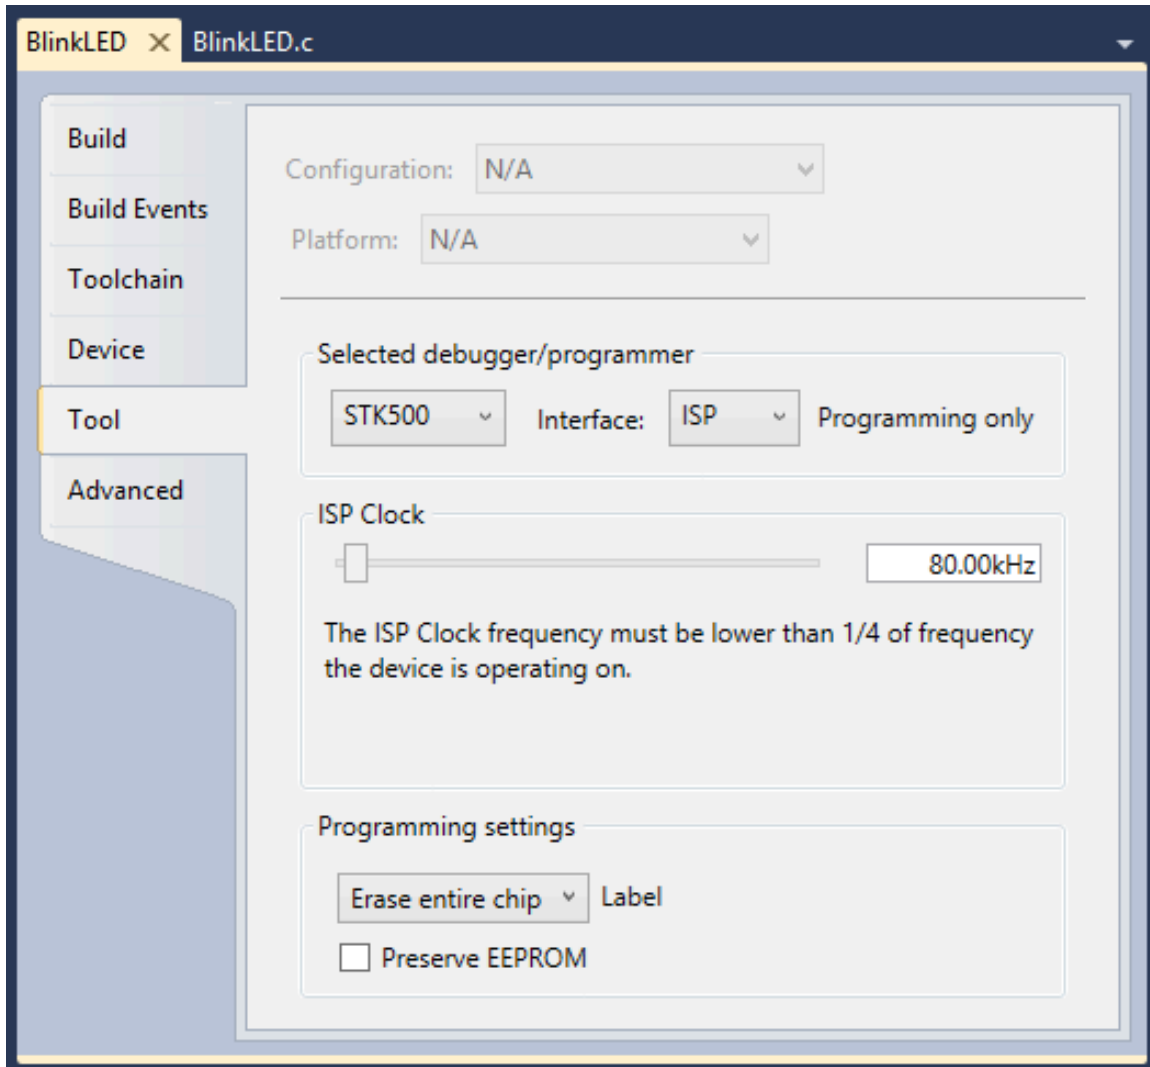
BlinkLED × BlinkLED.c

Build
Build Events
Toolchain
Device
Tool
Advanced

Configuration: N/A
Platform: N/A

Selected debugger/programmer
STK500 Interface: ISP Programming only

ISP Clock
80.00kHz
The ISP Clock frequency must be lower than 1/4 of frequency the device is operating on.

Programming settings
Erase entire chip Label
Preserve EEPROM